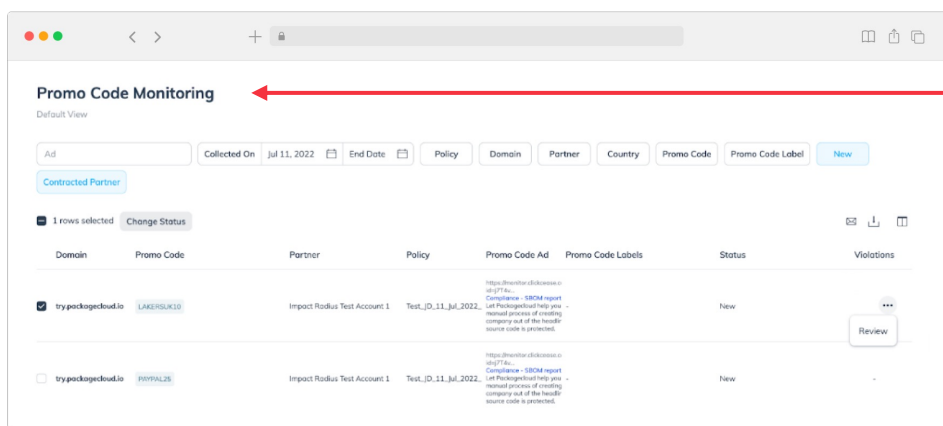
Promo Code Monitoring

Default View

Ad

Collected On | Jul 11, 2022 | End Date | Policy | Domain | Partner | Country | Promo Code | Promo Code Label | New

Contracted Partner

1 rows selected Change Status

| Domain | Promo Code | Partner | Policy | Promo Code Ad | Promo Code Labels | Status | Violations |
|---|---|---|---|---|---|---|---|
| try.packagecloud.io | LAKERSUK10 | Impact Radius Test Account 1 | Test_JD_11_Jul_2022_ | https://monitor.clickcease.c obj7T4o... Compliance - SBOM report Let Packagecloud help you manual process of creating company out of the headlir source code is protected. | - | New | ••• Review |
| try.packagecloud.io | PAYPAL25 | Impact Radius Test Account 1 | Test_JD_11_Jul_2022_ | https://monitor.clickcease.c obj7T4o... Compliance - SBOM report Let Packagecloud help you manual process of creating company out of the headlir source code is protected. | - | New | - |